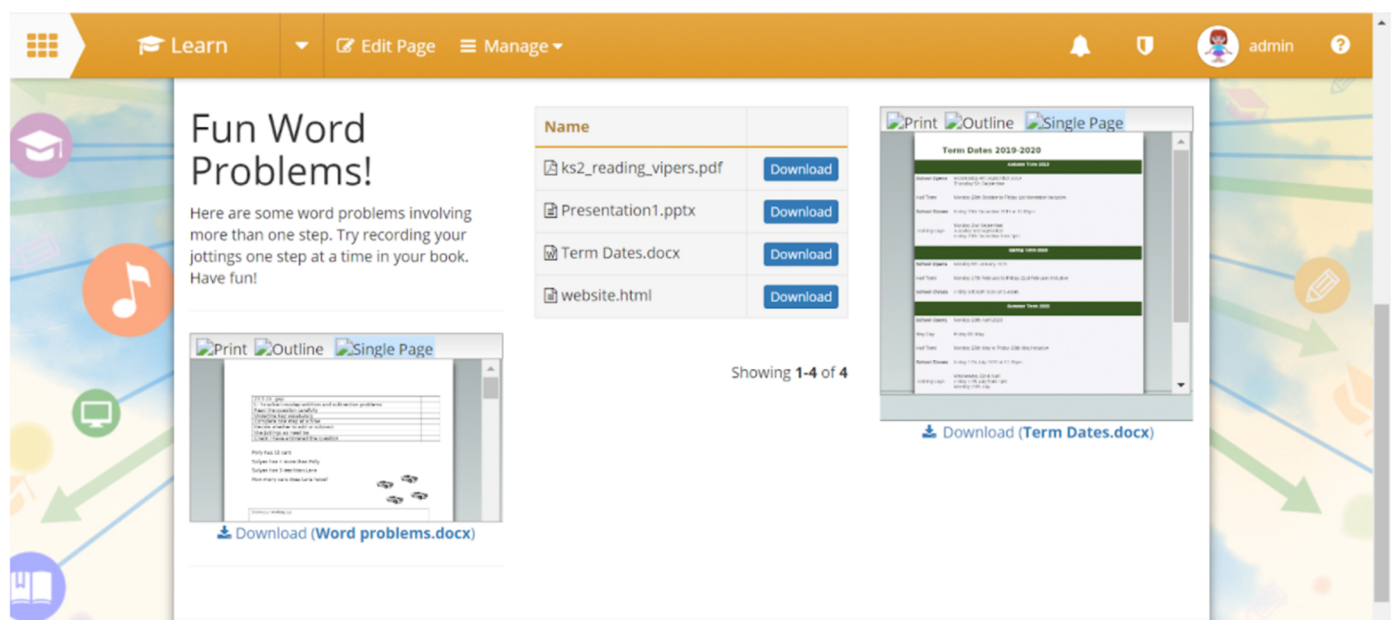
Learn Edit Page Manage admin

Fun Word Problems!

Here are some word problems involving more than one step. Try recording your jottings one step at a time in your book. Have fun!

Print Outline Single Page

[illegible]

Download (Word problems.docx)

| Name | |
|---|---|
| ks2_reading_vipers.pdf | Download |
| Presentation1.pptx | Download |
| Term Dates.docx | Download |
| website.html | Download |

Showing 1-4 of 4

Print Outline Single Page

Term Dates 2019-2020

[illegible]

Download (Term Dates.docx)